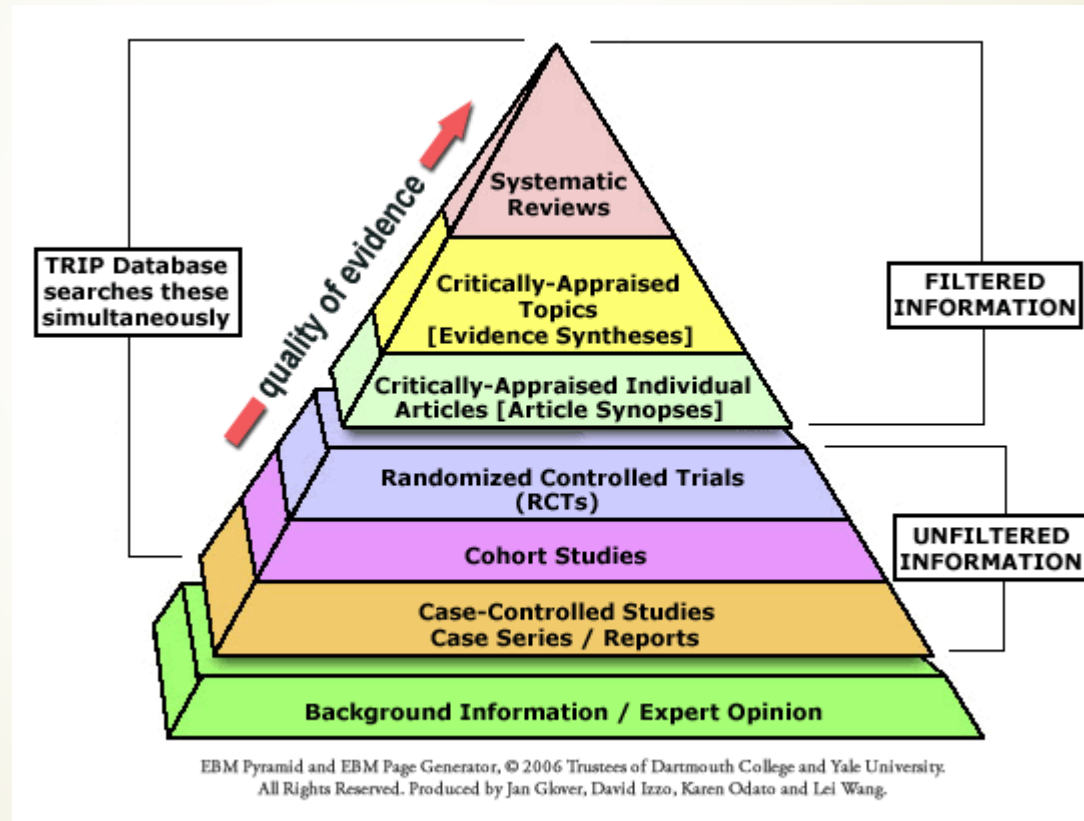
TRIP Database searches these simultaneously

quality of evidence

Systematic Reviews

Critically-Appraised Topics [Evidence Syntheses]

Critically-Appraised Individual Articles [Article Synopses]

FILTERED INFORMATION

Randomized Controlled Trials (RCTs)

Cohort Studies

Case-Controlled Studies Case Series / Reports

UNFILTERED INFORMATION

Background Information / Expert Opinion

EBM Pyramid and EBM Page Generator, © 2006 Trustees of Dartmouth College and Yale University. All Rights Reserved. Produced by Jan Glover, David Izzo, Karen Odato and Lei Wang.